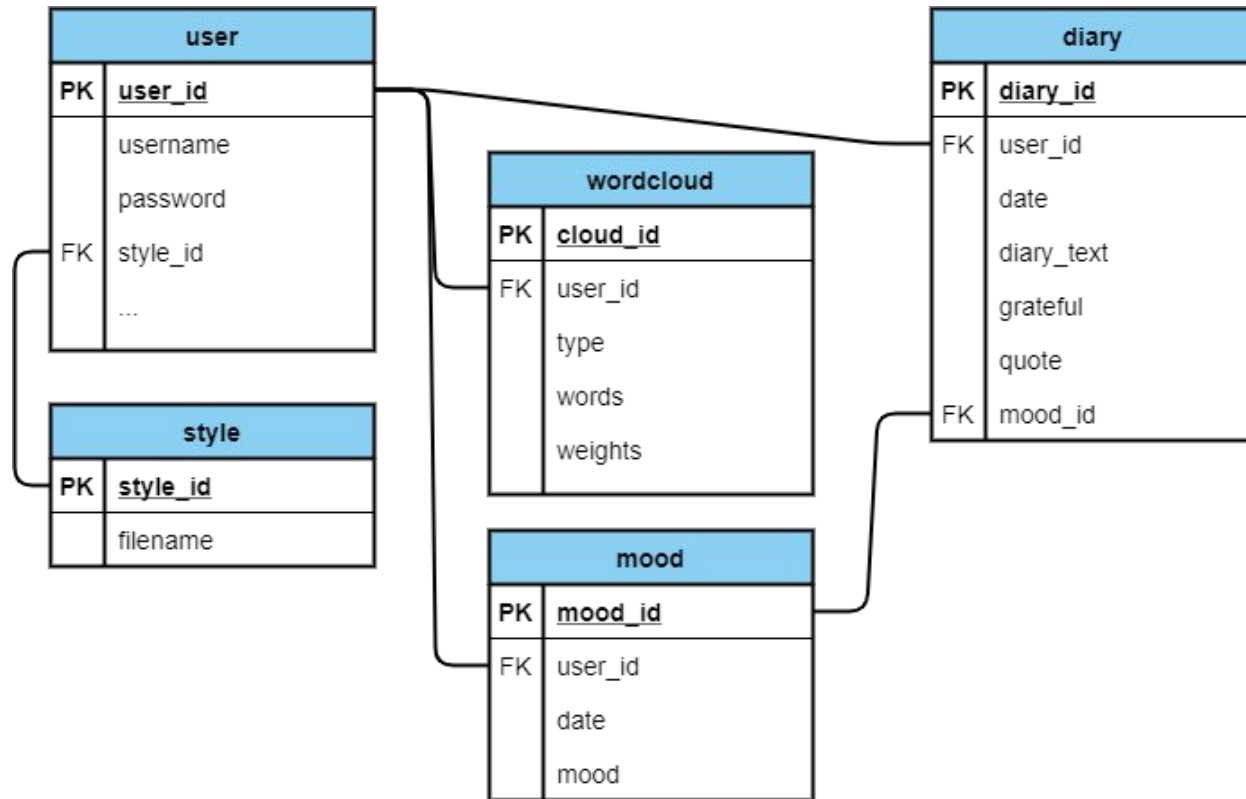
user

| | |
|---|---|
| PK | user_id |
| | username |
| | password |
| FK | style_id |
| | ... |

style

| | |
|---|---|
| PK | style_id |
| | filename |

wordcloud

| | |
|---|---|
| PK | cloud_id |
| FK | user_id |
| | type |
| | words |
| | weights |

mood

| | |
|---|---|
| PK | mood_id |
| FK | user_id |
| | date |
| | mood |

diary

| | |
|---|---|
| PK | diary_id |
| FK | user_id |
| | date |
| | diary_text |
| | grateful |
| | quote |
| FK | mood_id |